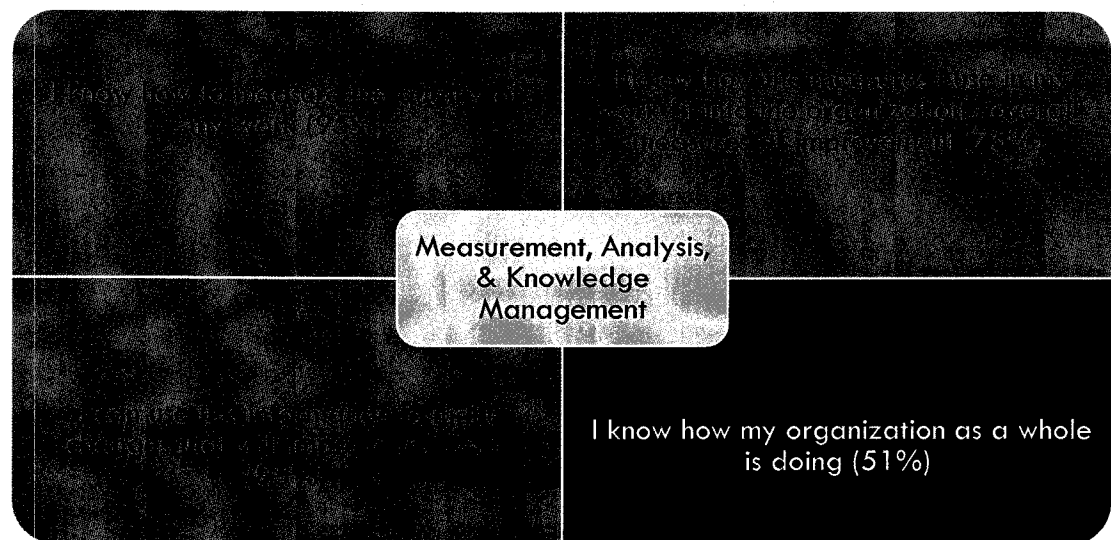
I know how to measure the quality of my work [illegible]

I know how the measures I use in my work fit into the organization's overall measures of improvement (78%)

Measurement, Analysis, & Knowledge Management

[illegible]

I know how my organization as a whole is doing (51%)